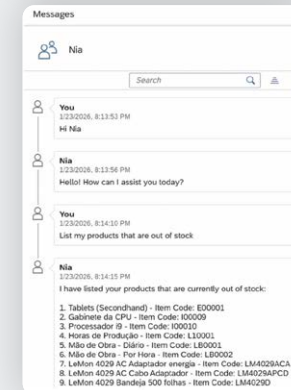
Messages

Nia

Search

You
1/23/2026, 8:13:53 PM
Hi Nia

Nia
1/23/2026, 8:13:56 PM
Hello! How can I assist you today?

You
1/23/2026, 8:14:10 PM
List my products that are out of stock

Nia
1/23/2026, 8:14:15 PM
I have listed your products that are currently out of stock:

1. Tablets (Secondhand) - Item Code: E00001
2. Gabinete da CPU - Item Code: I00009
3. Processador i9 - Item Code: I00010
4. Horas de Produção - Item Code: L10001
5. Mão de Obra - Diário - Item Code: LB0001
6. Mão de Obra - Por Hora - Item Code: LB0002
7. LeMon 4029 AC Adaptador energia - Item Code: LM4029ACA
8. LeMon 4029 AC Cabo Adaptador - Item Code: LM4029APCD
9. LeMon 4029 Bandeja 500 folhas - Item Code: LM4029D